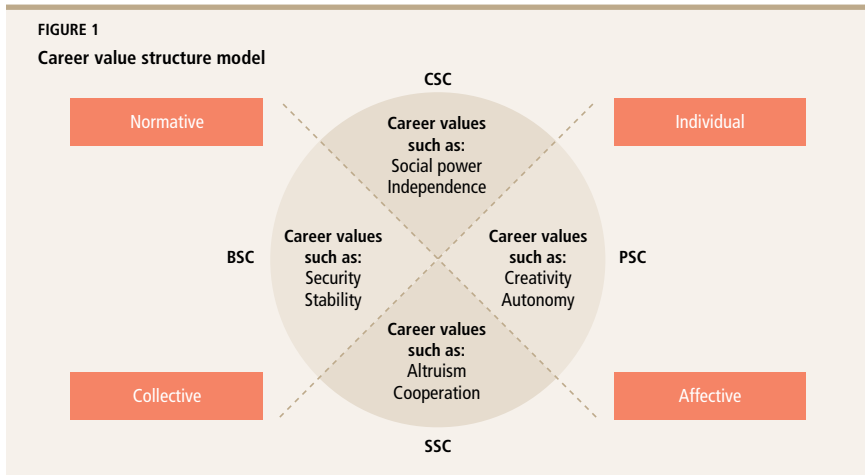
FIGURE 1

Career value structure model

CSC

Normative

Individual

Career values such as: Social power Independence

BSC

Career values such as: Security Stability

Career values such as: Creativity Autonomy

PSC

Career values such as: Altruism Cooperation

Collective

Affective

SSC